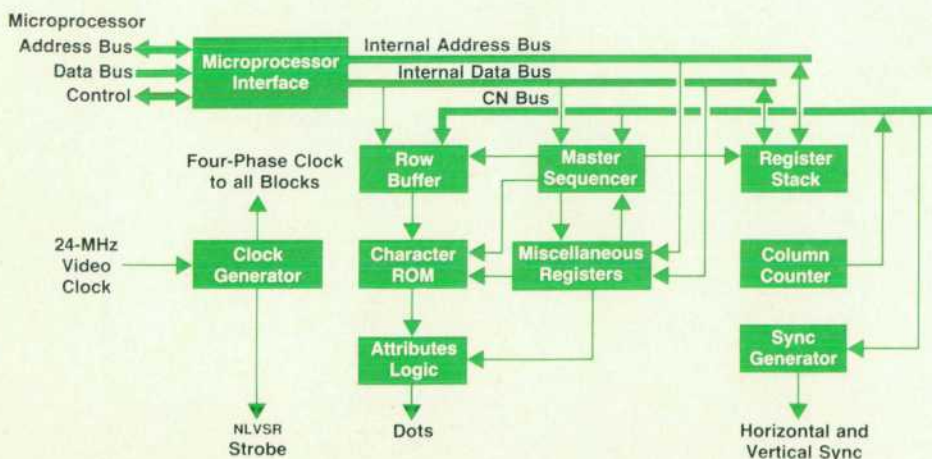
Microprocessor
Address Bus
Data Bus
Control

Microprocessor Interface

Internal Address Bus
Internal Data Bus
CN Bus

Four-Phase Clock to all Blocks

Row Buffer

Master Sequencer

Register Stack

24-MHz Video Clock

Clock Generator

Character ROM

Miscellaneous Registers

Column Counter

Attributes Logic

Sync Generator

NLVSR Strobe

Dots

Horizontal and Vertical Sync